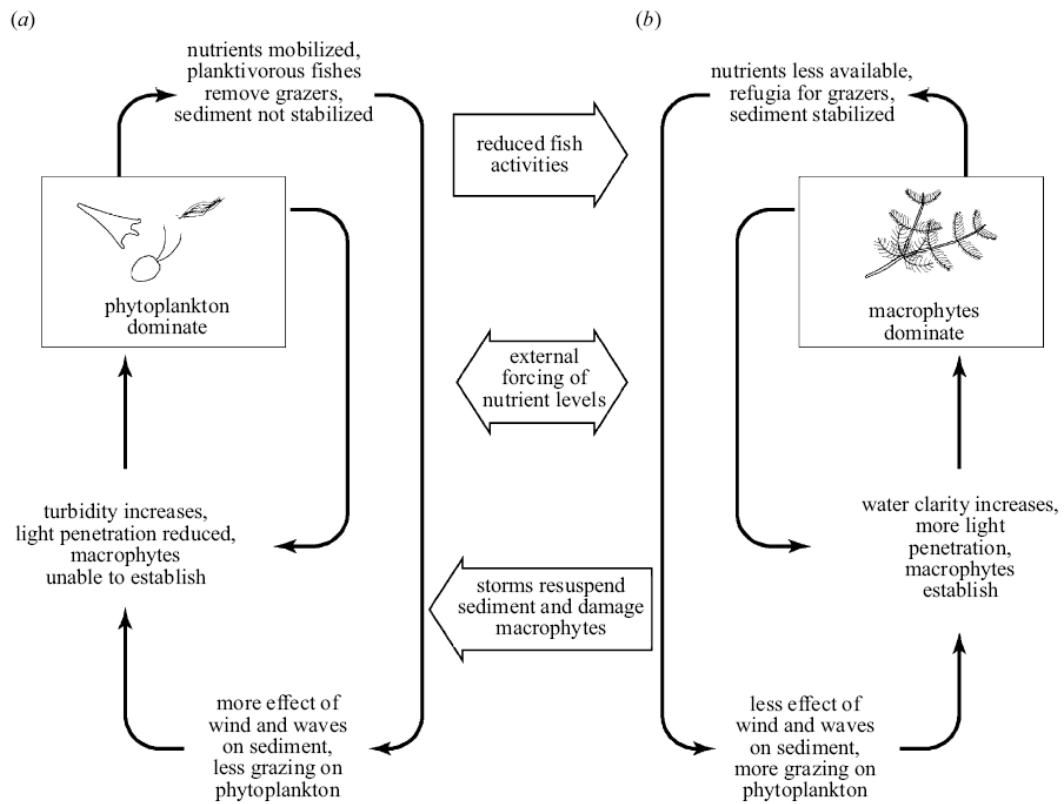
(a)

(b)

nutrients mobilized, planktivorous fishes remove grazers, sediment not stabilized

reduced fish activities

nutrients less available, refugia for grazers, sediment stabilized

phytoplankton dominate

macrophytes dominate

external forcing of nutrient levels

turbidity increases, light penetration reduced, macrophytes unable to establish

water clarity increases, more light penetration, macrophytes establish

storms resuspend sediment and damage macrophytes

more effect of wind and waves on sediment, less grazing on phytoplankton

less effect of wind and waves on sediment, more grazing on phytoplankton